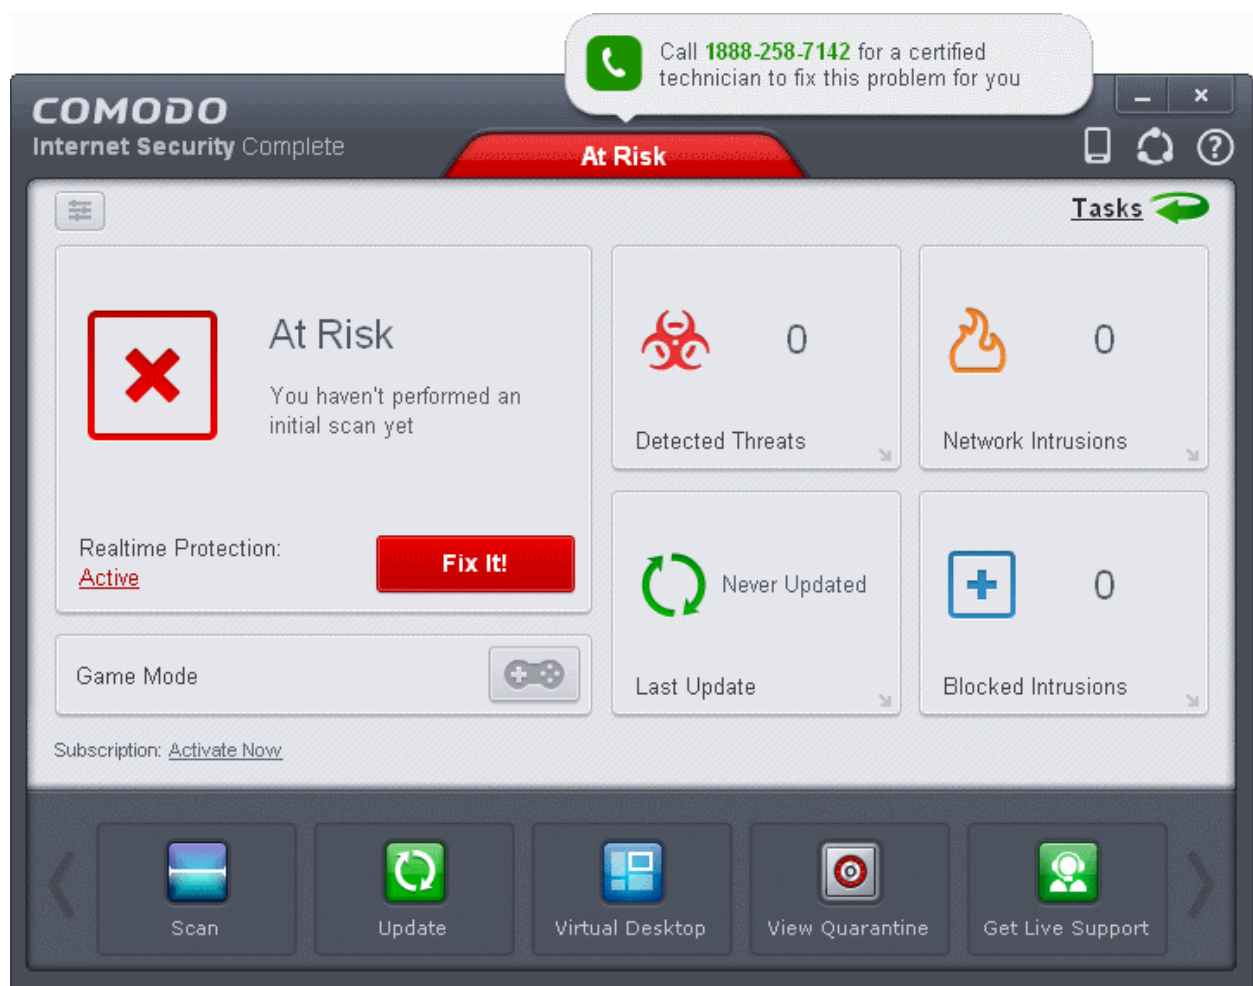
Call 1888-258-7142 for a certified technician to fix this problem for you

COMODO
Internet Security Complete

At Risk

Tasks

At Risk
You haven't performed an initial scan yet

Realtime Protection:
Active

Fix It!

0
Detected Threats

0
Network Intrusions

Never Updated
Last Update

0
Blocked Intrusions

Game Mode

Subscription: Activate Now

Scan
Update
Virtual Desktop
View Quarantine
Get Live Support